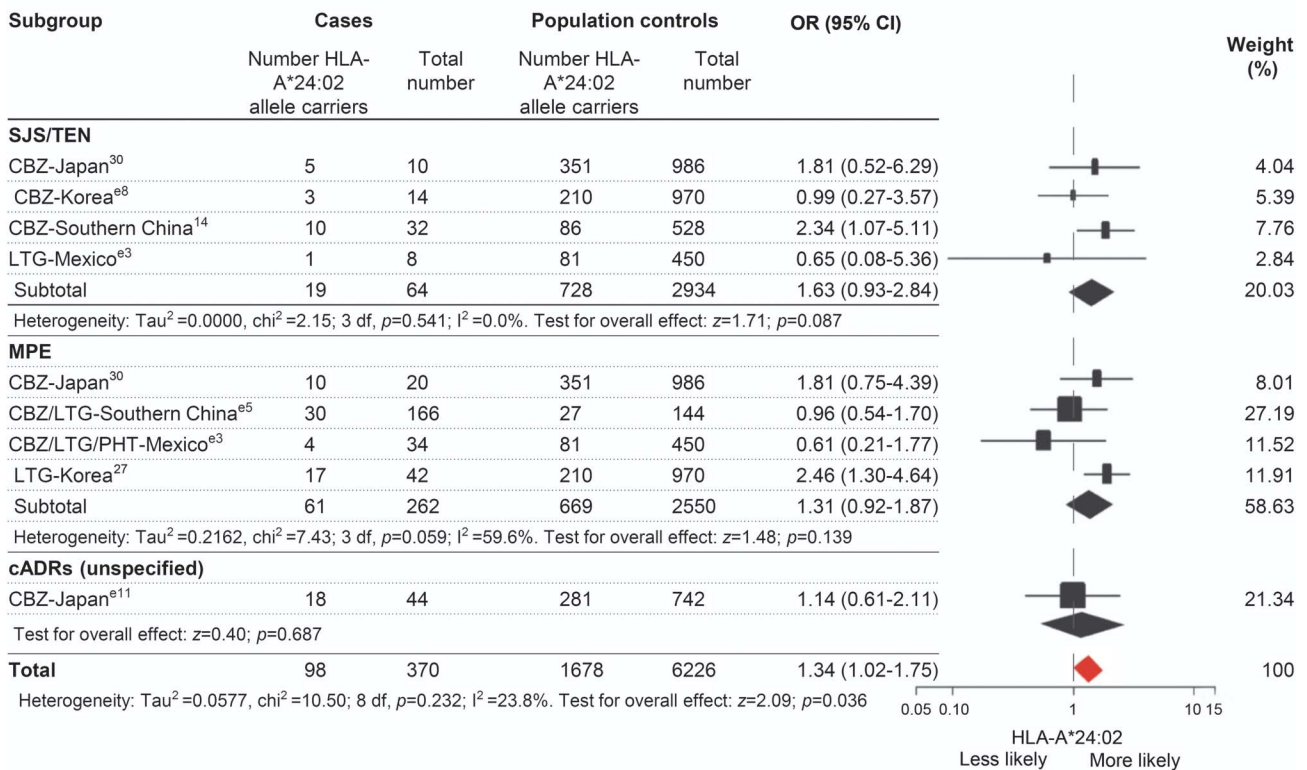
| Subgroup | Cases: Number HLA-A*24:02 allele carriers | Cases: Total number | Population controls: Number HLA-A*24:02 allele carriers | Population controls: Total number | OR (95% CI) | Weight (%) |
|---|---|---|---|---|---|---|
| **SJS/TEN** | | | | | | |
| CBZ-Japan$^{30}$ | 5 | 10 | 351 | 986 | 1.81 (0.52-6.29) | 4.04 |
| CBZ-Korea$^{e8}$ | 3 | 14 | 210 | 970 | 0.99 (0.27-3.57) | 5.39 |
| CBZ-Southern China$^{14}$ | 10 | 32 | 86 | 528 | 2.34 (1.07-5.11) | 7.76 |
| LTG-Mexico$^{e3}$ | 1 | 8 | 81 | 450 | 0.65 (0.08-5.36) | 2.84 |
| Subtotal | 19 | 64 | 728 | 2934 | 1.63 (0.93-2.84) | 20.03 |
| Heterogeneity: Tau$^2$ =0.0000, chi$^2$ =2.15; 3 df, $p$=0.541; I$^2$ =0.0%. Test for overall effect: $z$=1.71; $p$=0.087 | | | | | | |
| **MPE** | | | | | | |
| CBZ-Japan$^{30}$ | 10 | 20 | 351 | 986 | 1.81 (0.75-4.39) | 8.01 |
| CBZ/LTG-Southern China$^{e5}$ | 30 | 166 | 27 | 144 | 0.96 (0.54-1.70) | 27.19 |
| CBZ/LTG/PHT-Mexico$^{e3}$ | 4 | 34 | 81 | 450 | 0.61 (0.21-1.77) | 11.52 |
| LTG-Korea$^{27}$ | 17 | 42 | 210 | 970 | 2.46 (1.30-4.64) | 11.91 |
| Subtotal | 61 | 262 | 669 | 2550 | 1.31 (0.92-1.87) | 58.63 |
| Heterogeneity: Tau$^2$ =0.2162, chi$^2$ =7.43; 3 df, $p$=0.059; I$^2$ =59.6%. Test for overall effect: $z$=1.48; $p$=0.139 | | | | | | |
| **cADRs (unspecified)** | | | | | | |
| CBZ-Japan$^{e11}$ | 18 | 44 | 281 | 742 | 1.14 (0.61-2.11) | 21.34 |
| Test for overall effect: $z$=0.40; $p$=0.687 | | | | | | |
| **Total** | 98 | 370 | 1678 | 6226 | 1.34 (1.02-1.75) | 100 |

Heterogeneity: Tau$^2$ =0.0577, chi$^2$ =10.50; 8 df, $p$=0.232; I$^2$ =23.8%. Test for overall effect: $z$=2.09; $p$=0.036

0.05 0.10 1 10 15
HLA-A*24:02
Less likely More likely